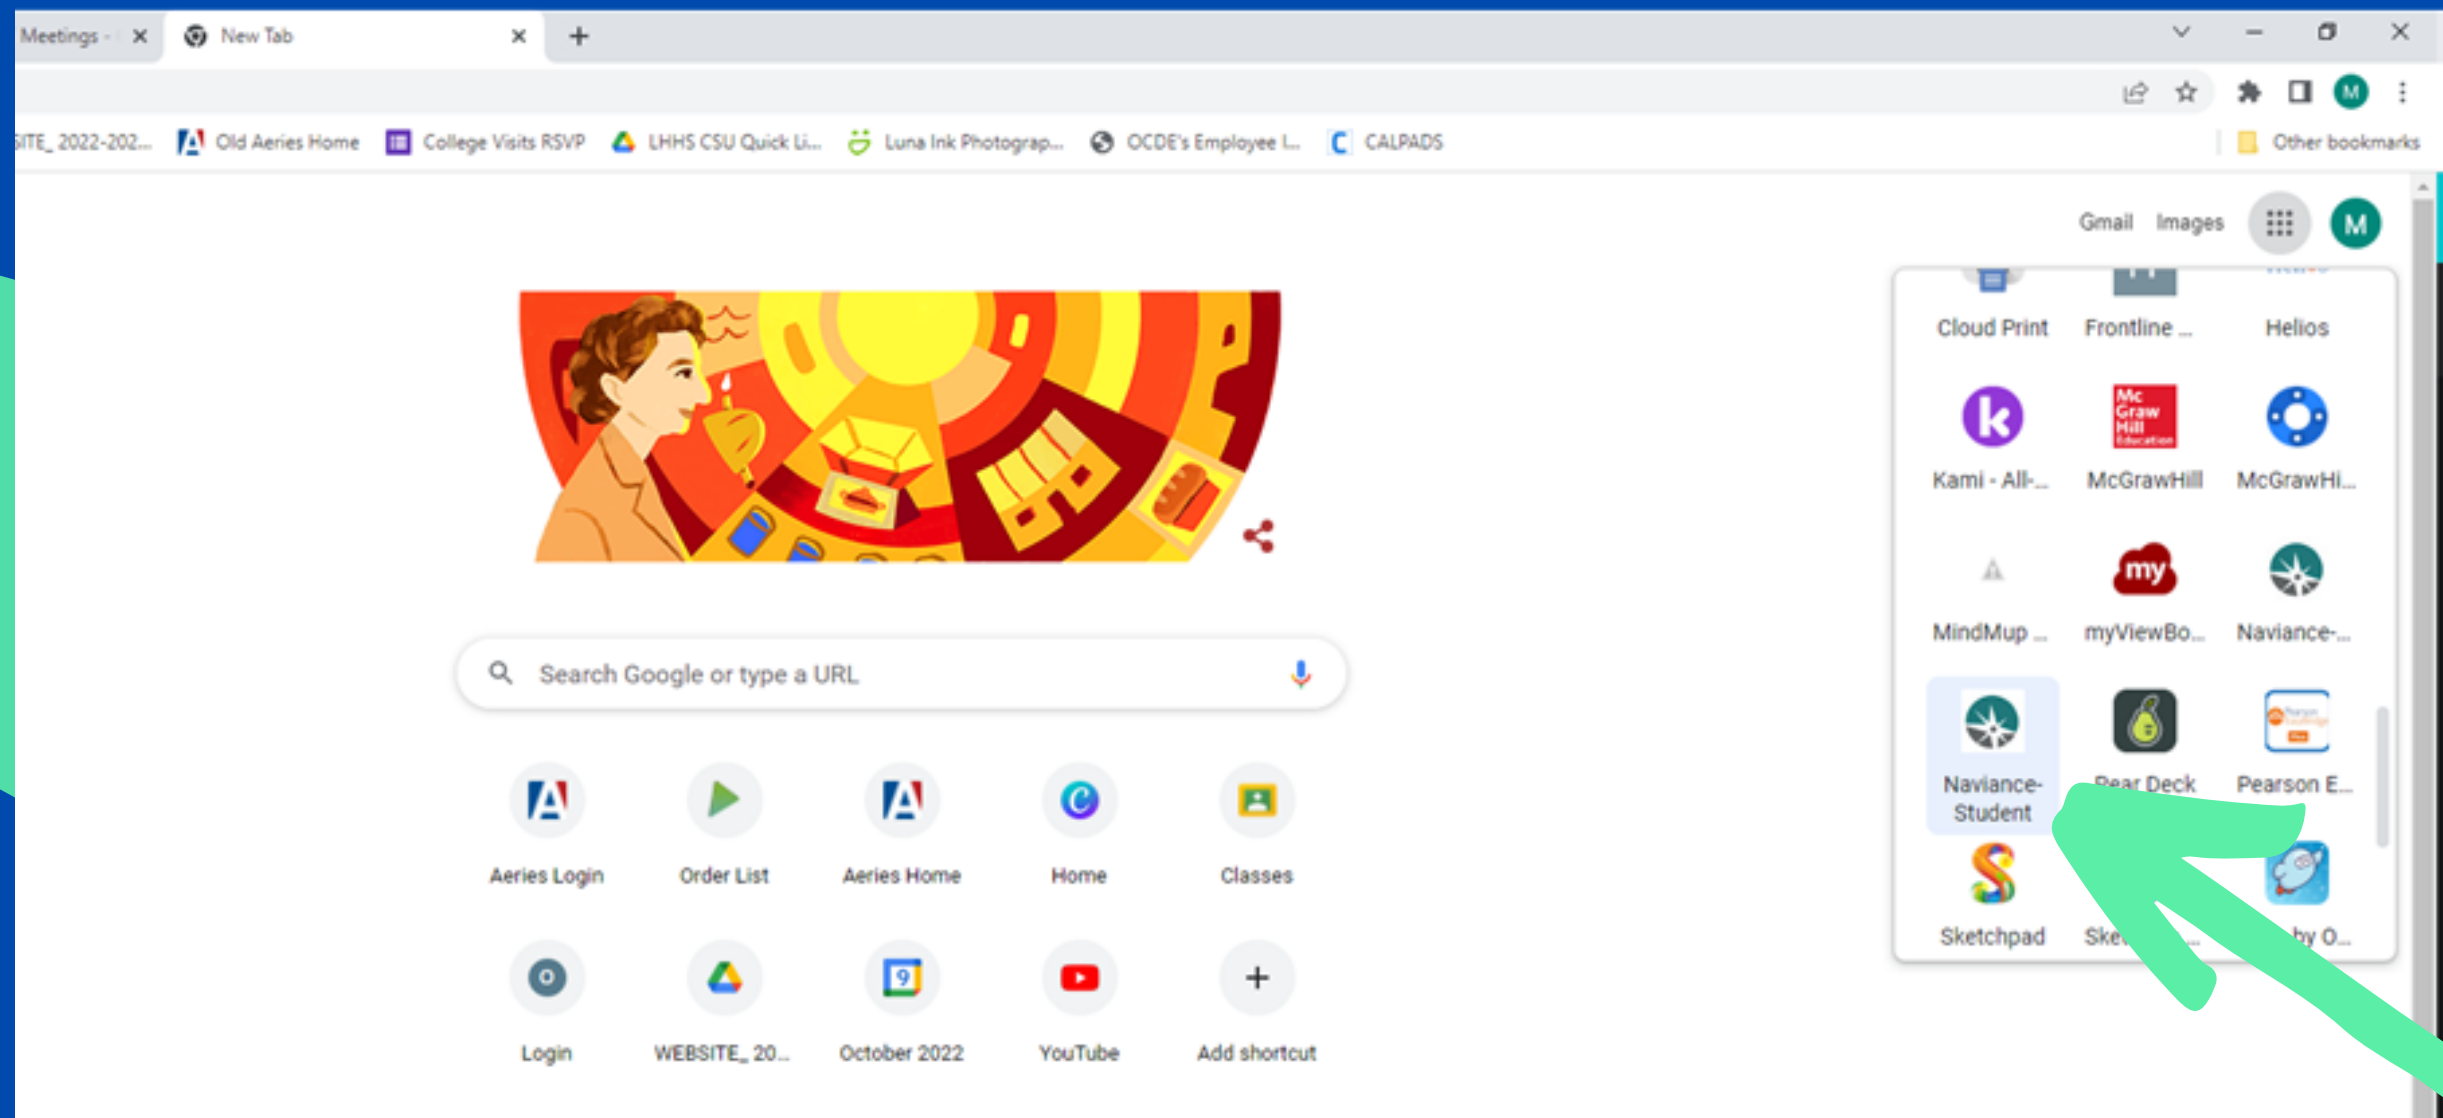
Meetings - | New Tab

SITE_ 2022-202... Old Aeries Home College Visits RSVP LHHS CSU Quick Li... Luna Ink Photograp... OCDE's Employee I... CALPADS Other bookmarks

Gmail Images M

Cloud Print Frontline ... Helios
Kami - All-... McGrawHill McGrawHi...
MindMup ... myViewBo... Naviance-...
Naviance-Student Pear Deck Pearson E...
Sketchpad Ske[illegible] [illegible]by O...

Search Google or type a URL

Aeries Login Order List Aeries Home Home Classes
Login WEBSITE_ 20... October 2022 YouTube Add shortcut